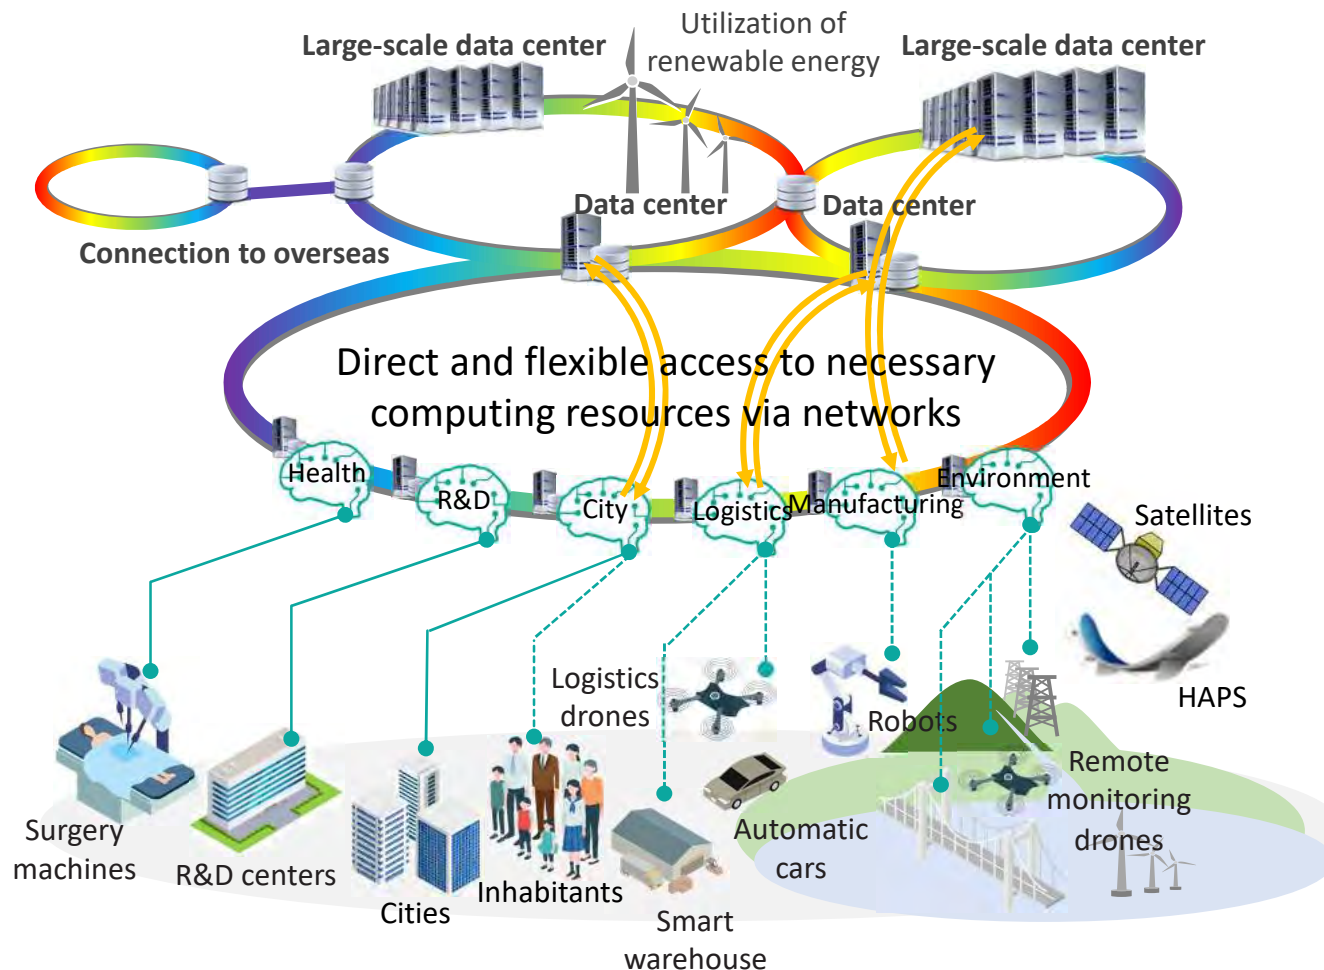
Large-scale data center

Utilization of renewable energy

Large-scale data center

Data center

Data center

Connection to overseas

Direct and flexible access to necessary computing resources via networks

Health

R&D

City

Logistics

Manufacturing

Environment

Satellites

HAPS

Logistics drones

Robots

Remote monitoring drones

Automatic cars

Surgery machines

R&D centers

Cities

Inhabitants

Smart warehouse